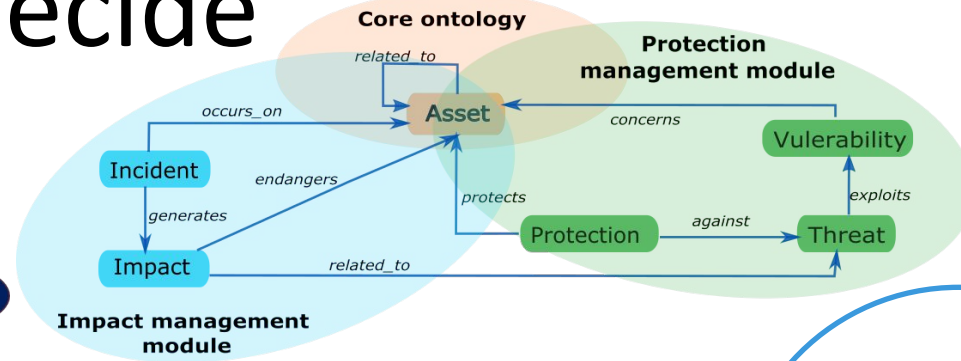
ecide

Core ontology

Protection management module

related_to

Asset

occurs_on

concerns

Vulerability

Incident

endangers

protects

exploits

generates

Protection

against

Threat

Impact

related_to

Impact management module